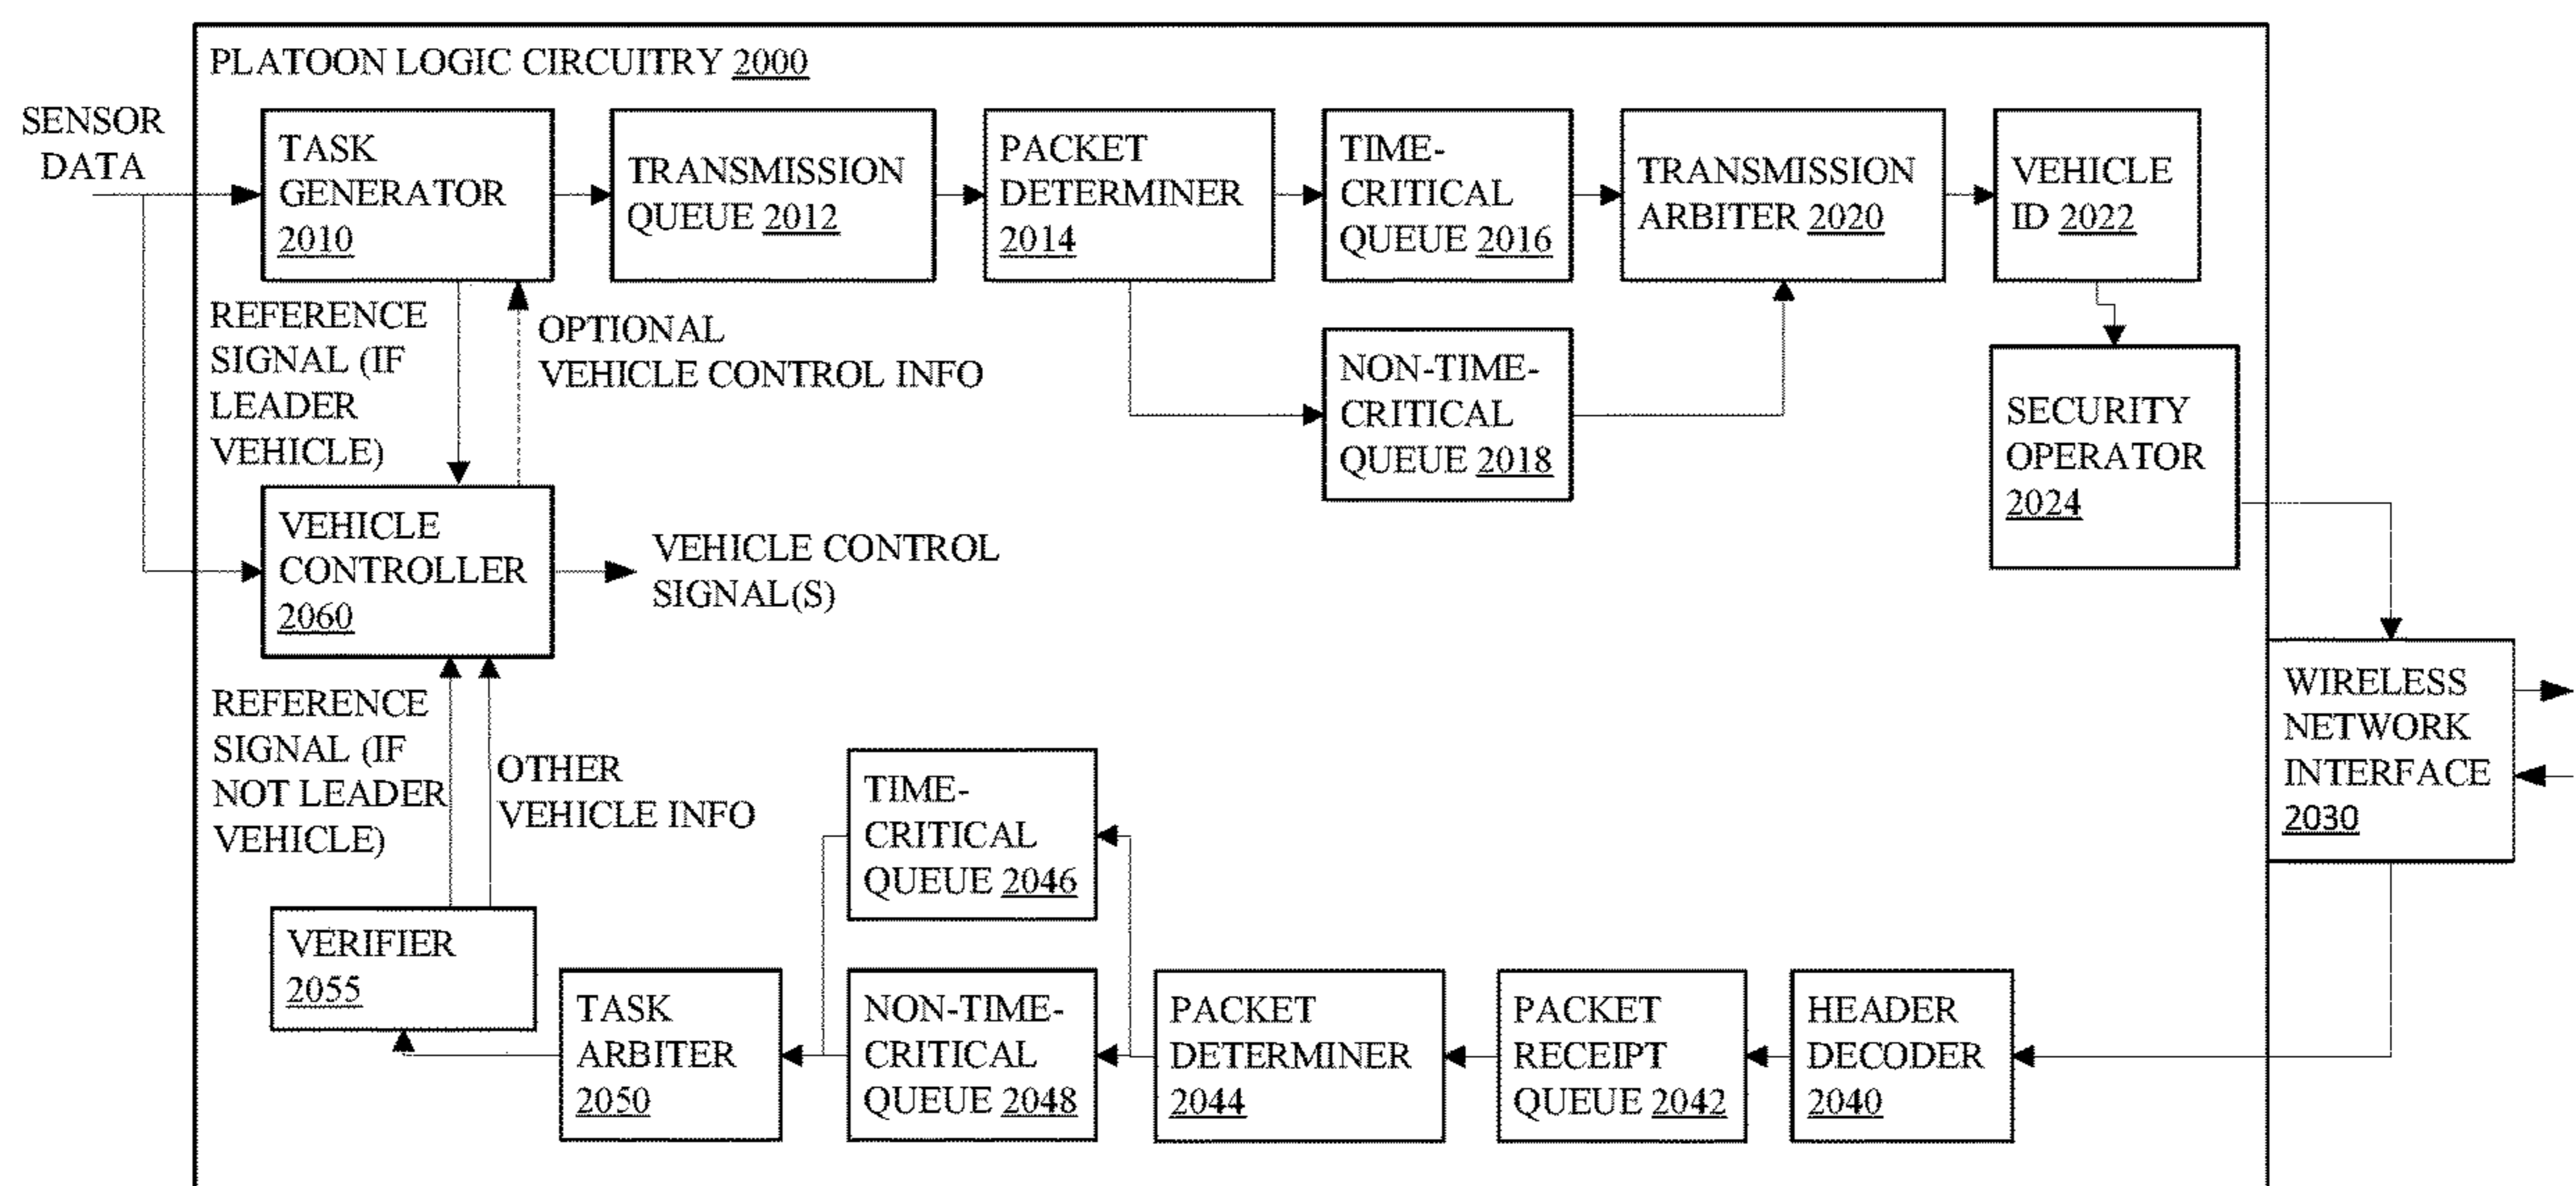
PLATOON LOGIC CIRCUITRY 2000

SENSOR DATA

TASK GENERATOR 2010

TRANSMISSION QUEUE 2012

PACKET DETERMINER 2014

TIME-CRITICAL QUEUE 2016

TRANSMISSION ARBITER 2020

VEHICLE ID 2022

NON-TIME-CRITICAL QUEUE 2018

SECURITY OPERATOR 2024

REFERENCE SIGNAL (IF LEADER VEHICLE)

OPTIONAL VEHICLE CONTROL INFO

VEHICLE CONTROLLER 2060

VEHICLE CONTROL SIGNAL(S)

WIRELESS NETWORK INTERFACE 2030

REFERENCE SIGNAL (IF NOT LEADER VEHICLE)

OTHER VEHICLE INFO

TIME-CRITICAL QUEUE 2046

VERIFIER 2055

TASK ARBITER 2050

NON-TIME-CRITICAL QUEUE 2048

PACKET DETERMINER 2044

PACKET RECEIPT QUEUE 2042

HEADER DECODER 2040